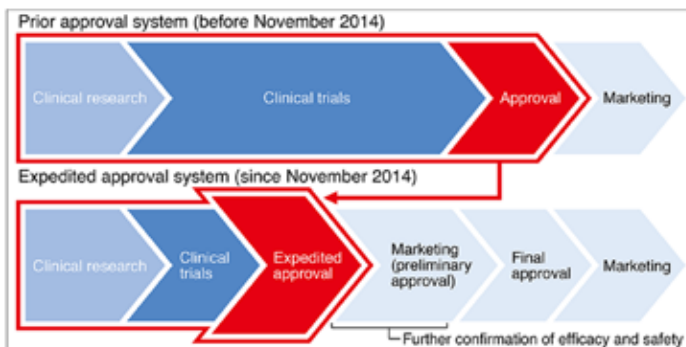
Prior approval system (before November 2014)

Clinical research
Clinical trials
Approval
Marketing

Expedited approval system (since November 2014)

Clinical research
Clinical trials
Expedited approval
Marketing (preliminary approval)
Final approval
Marketing

Further confirmation of efficacy and safety